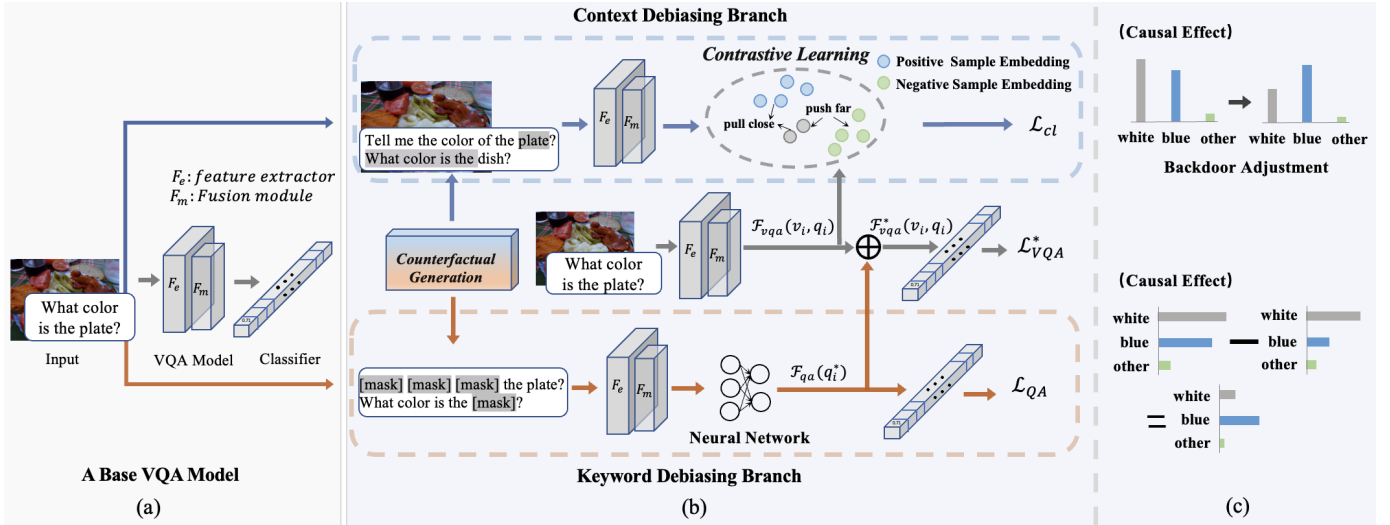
What color is the plate?

Input

$F_e$: feature extractor
$F_m$: Fusion module

$F_e$ $F_m$

VQA Model

Classifier

A Base VQA Model

(a)

Context Debiasing Branch

Tell me the color of the plate?
What color is the dish?

$F_e$ $F_m$

Contrastive Learning

Positive Sample Embedding

Negative Sample Embedding

pull close

push far

$\mathcal{L}_{cl}$

Counterfactual Generation

What color is the plate?

$F_e$ $F_m$

$\mathcal{F}_{vqa}(v_i, q_i)$

$\mathcal{F}^*_{vqa}(v_i, q_i)$

$\mathcal{L}^*_{VQA}$

[mask] [mask] [mask] the plate?
What color is the [mask]?

$F_e$ $F_m$

Neural Network

$\mathcal{F}_{qa}(q^*_i)$

$\mathcal{L}_{QA}$

Keyword Debiasing Branch

(b)

【Causal Effect】

white blue other white blue other

Backdoor Adjustment

【Causal Effect】

white
blue
other

white
blue
other

white
blue
other

(c)